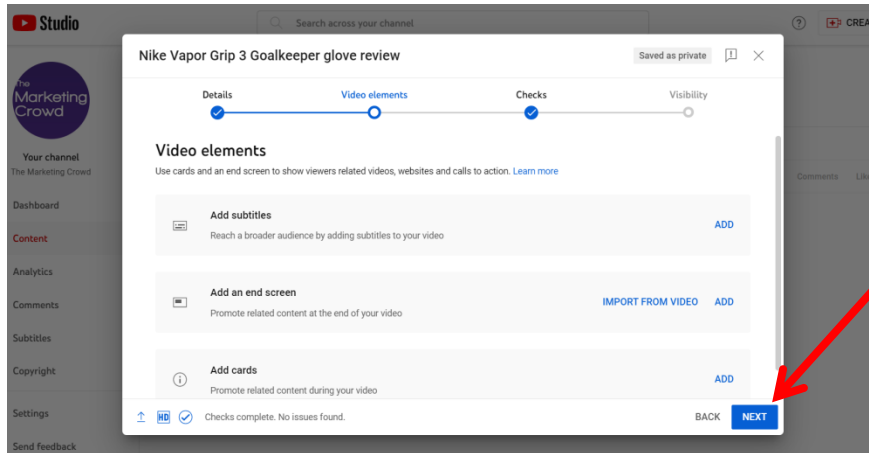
Studio

Search across your channel

CREA

The Marketing Crowd

Your channel
The Marketing Crowd

Dashboard
Content
Analytics
Comments
Subtitles
Copyright
Settings
Send feedback

Comments Lik

Nike Vapor Grip 3 Goalkeeper glove review

Saved as private

Details
Video elements
Checks
Visibility

Video elements

Use cards and an end screen to show viewers related videos, websites and calls to action. Learn more

Add subtitles
Reach a broader audience by adding subtitles to your video
ADD

Add an end screen
Promote related content at the end of your video
IMPORT FROM VIDEO
ADD

Add cards
Promote related content during your video
ADD

HD
Checks complete. No issues found.
BACK
NEXT